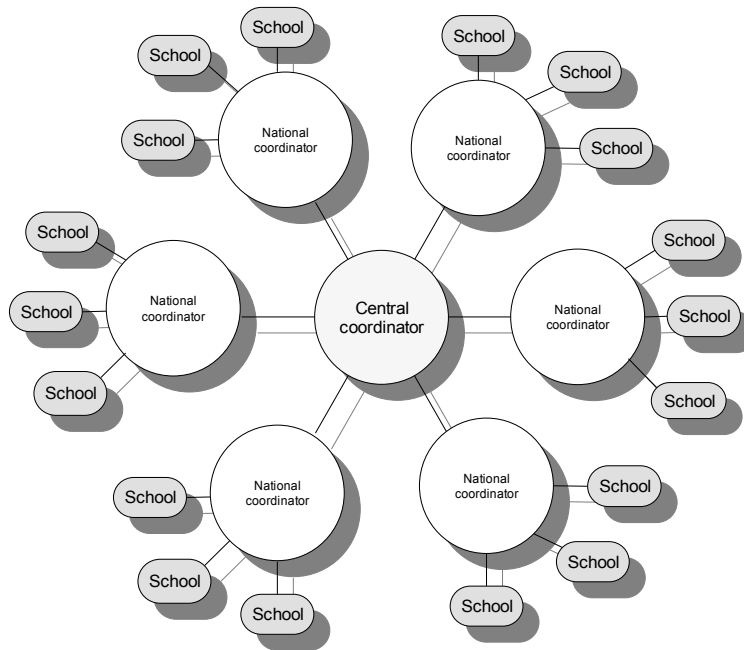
School

School

School

National coordinator

School

School

School

National coordinator

School

School

School

National coordinator

Central coordinator

School

School

School

National coordinator

School

School

School

National coordinator

School

School

School

National coordinator